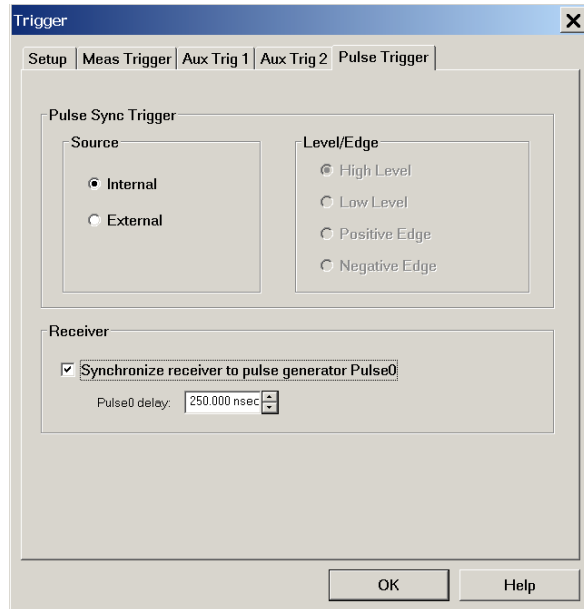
Trigger

×

Setup | Meas Trigger | Aux Trig 1 | Aux Trig 2 | Pulse Trigger

Pulse Sync Trigger

Source

Internal

External

Level/Edge

High Level

Low Level

Positive Edge

Negative Edge

Receiver

Synchronize receiver to pulse generator Pulse0

Pulse0 delay: 250.000 nsec

OK

Help